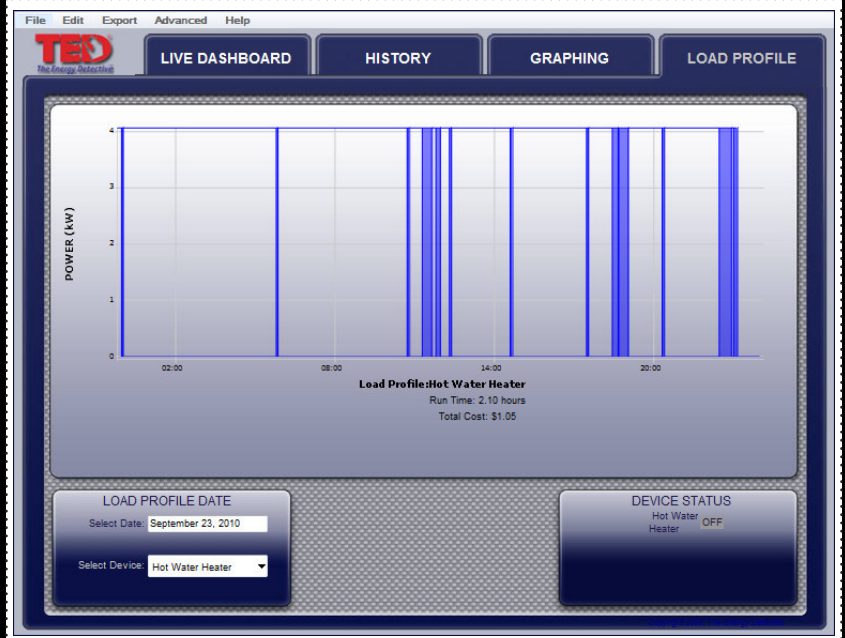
File Edit Export Advanced Help

TED The Energy Detective

LIVE DASHBOARD HISTORY GRAPHING LOAD PROFILE

POWER (kW)

4
3
2
1
0

02:00 08:00 14:00 20:00

Load Profile:Hot Water Heater
Run Time: 2.10 hours
Total Cost: $1.05

LOAD PROFILE DATE
Select Date: September 23, 2010
Select Device: Hot Water Heater

DEVICE STATUS
Hot Water Heater OFF